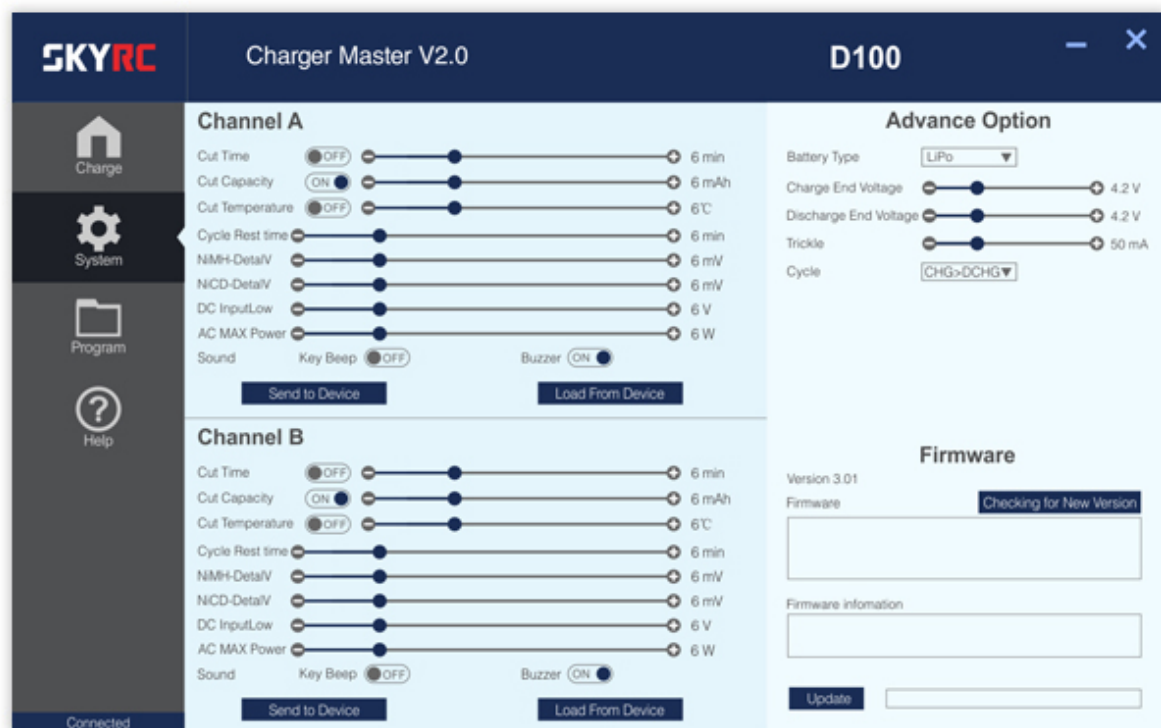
SKYRC

Charger Master V2.0

D100

Charge

System

Program

Help

Connected

Channel A

Cut Time OFF 6 min

Cut Capacity ON 6 mAh

Cut Temperature OFF 6℃

Cycle Rest time 6 min

NiMH-DetalV 6 mV

NiCD-DetalV 6 mV

DC InputLow 6 V

AC MAX Power 6 W

Sound Key Beep OFF Buzzer ON

Send to Device Load From Device

Channel B

Cut Time OFF 6 min

Cut Capacity ON 6 mAh

Cut Temperature OFF 6℃

Cycle Rest time 6 min

NiMH-DetalV 6 mV

NiCD-DetalV 6 mV

DC InputLow 6 V

AC MAX Power 6 W

Sound Key Beep OFF Buzzer ON

Send to Device Load From Device

Advance Option

Battery Type LiPo

Charge End Voltage 4.2 V

Discharge End Voltage 4.2 V

Trickle 50 mA

Cycle CHG>DCHG

Firmware

Version 3.01

Firmware Checking for New Version

Firmware infomation

Update